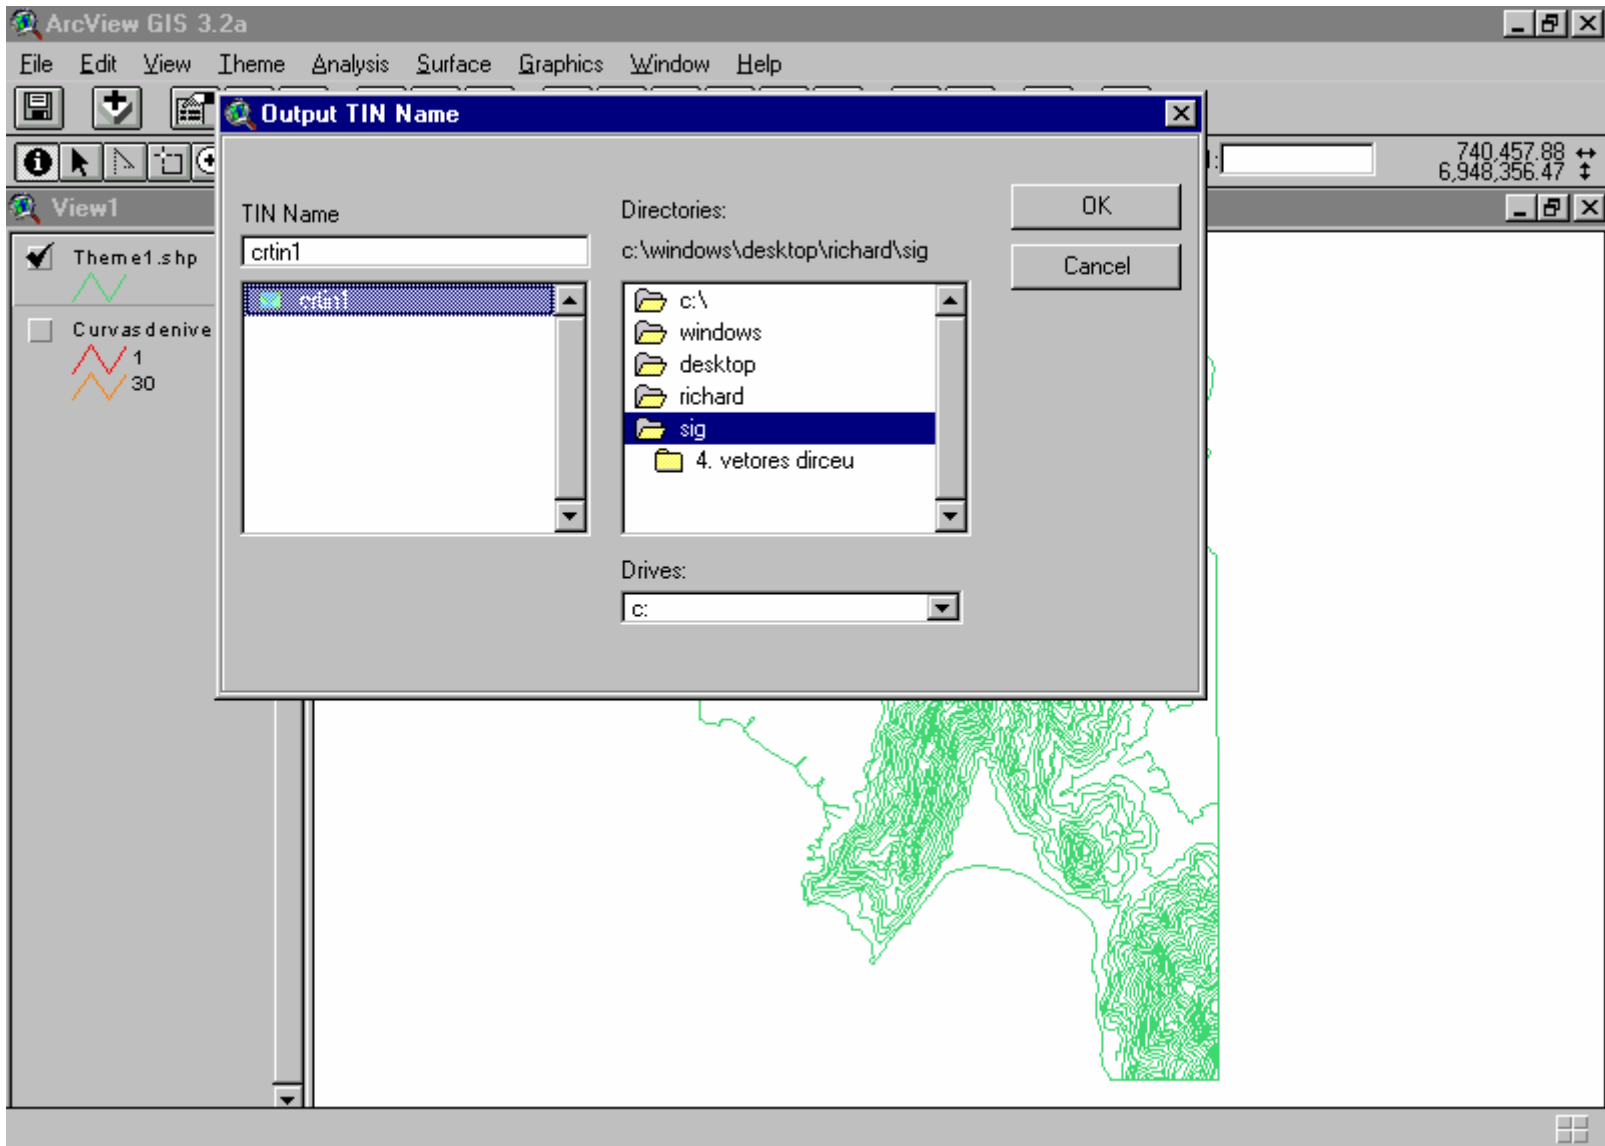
ArcView GIS 3.2a

File Edit View Theme Analysis Surface Graphics Window Help

740,457.88
6,948,356.47

View1

Theme1.shp

Curvas denive
1
30

Output TIN Name

TIN Name
crtin1
crtin1

Directories:
c:\windows\desktop\richard\sig
c:\
windows
desktop
richard
sig
4. vetores dirceu

Drives:
c:

OK
Cancel